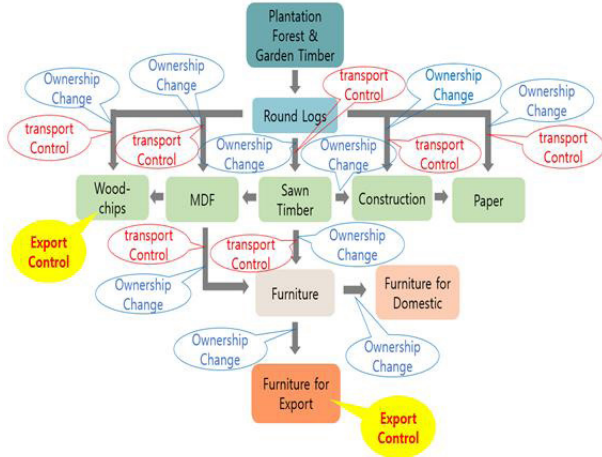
Plantation Forest & Garden Timber

Ownership Change

Ownership Change

transport Control

Ownership Change

Ownership Change

Round Logs

transport Control

transport Control

Ownership Change

Ownership Change

transport Control

transport Control

Wood-chips

MDF

Sawn Timber

Construction

Paper

Export Control

transport Control

transport Control

Ownership Change

Ownership Change

Furniture

Furniture for Domestic

Ownership Change

Ownership Change

Furniture for Export

Export Control